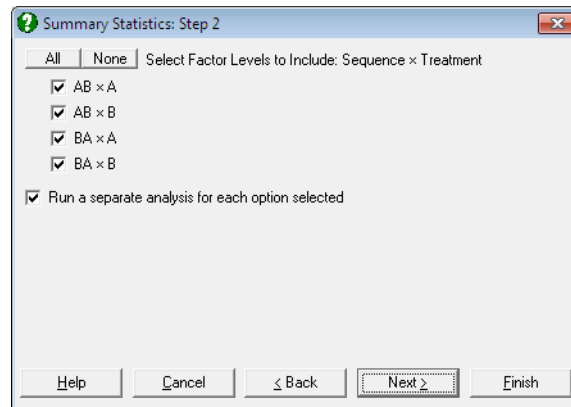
Summary Statistics: Step 2

All None Select Factor Levels to Include: Sequence × Treatment

AB × A

AB × B

BA × A

BA × B

Run a separate analysis for each option selected

Help Cancel < Back Next > Finish